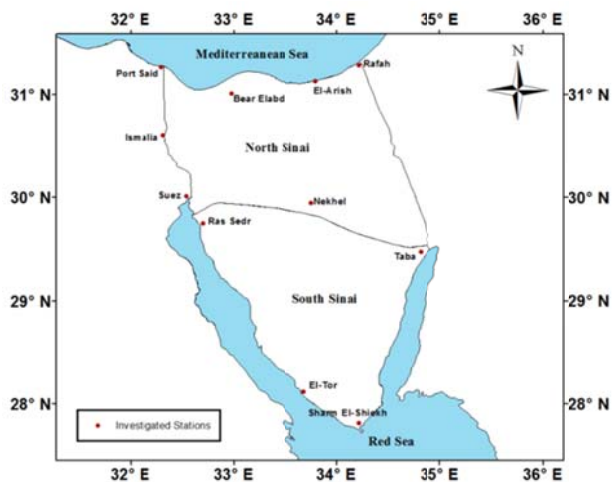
32° E
33° E
34° E
35° E
36° E

Mediterreanean Sea

N

Port Said
Rafah
31° N
31° N
Bear Elabd
El-Arish
Ismalia
North Sinai
30° N
30° N
Suez
Nekhel
Ras Sedr
Taba
29° N
29° N
South Sinai
El-Tor
28° N
28° N
Sharm El-Shiekh
Investigated Stations
Red Sea

32° E
33° E
34° E
35° E
36° E